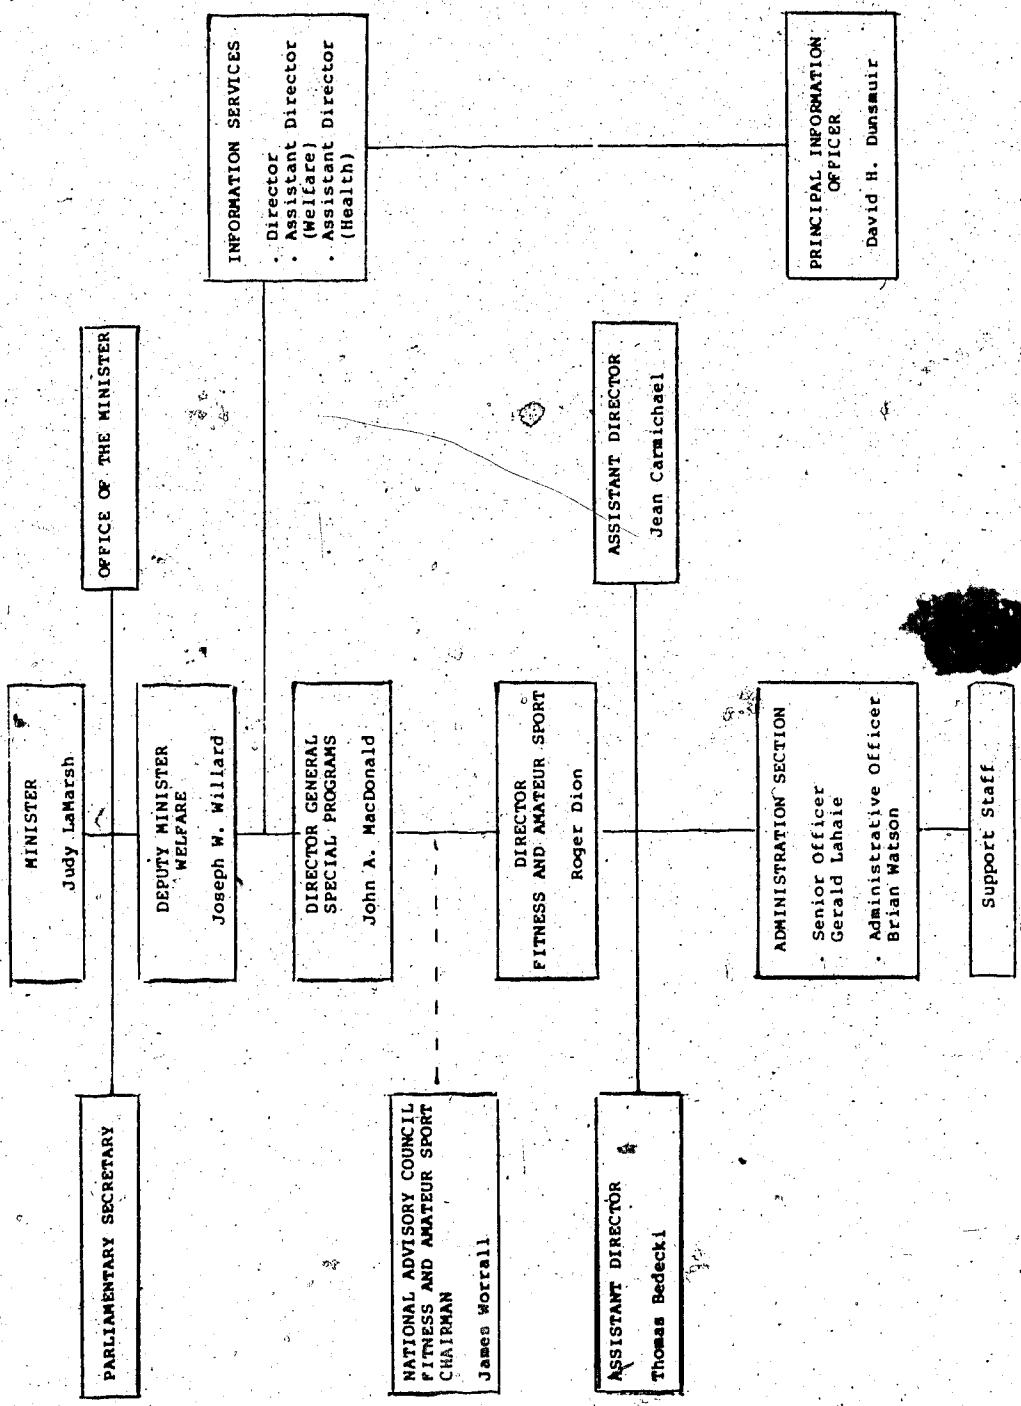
MINISTER
Judy LaMarsh

PARLIAMENTARY SECRETARY

OFFICE OF THE MINISTER

DEPUTY MINISTER WELFARE
Joseph W. Willard

INFORMATION SERVICES
· Director
· Assistant Director (Welfare)
· Assistant Director (Health)

PRINCIPAL INFORMATION OFFICER
David H. Dunsmuir

DIRECTOR GENERAL SPECIAL PROGRAMS
John A. MacDonald

NATIONAL ADVISORY COUNCIL FITNESS AND AMATEUR SPORT CHAIRMAN
James Worrall

DIRECTOR FITNESS AND AMATEUR SPORT
Roger Dion

ASSISTANT DIRECTOR
Jean Carmichael

ASSISTANT DIRECTOR
Thomas Bedecki

ADMINISTRATION SECTION
· Senior Officer Gerald Lahaie
· Administrative Officer Brian Watson

Support Staff